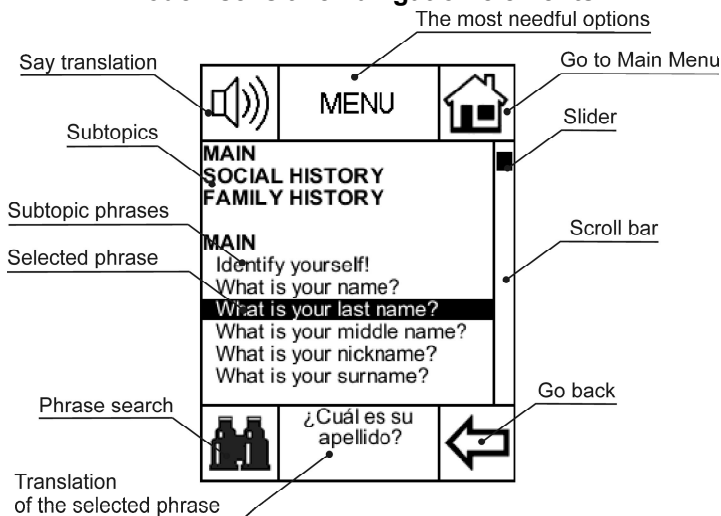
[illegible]

The most needful options

Say translation

MENU

Go to Main Menu

Subtopics

Slider

MAIN
SOCIAL HISTORY
FAMILY HISTORY

Subtopic phrases

Scroll bar

Selected phrase

MAIN
Identify yourself!
What is your name?
What is your last name?
What is your middle name?
What is your nickname?
What is your surname?

Phrase search

Go back

¿Cuál es su apellido?

Translation of the selected phrase